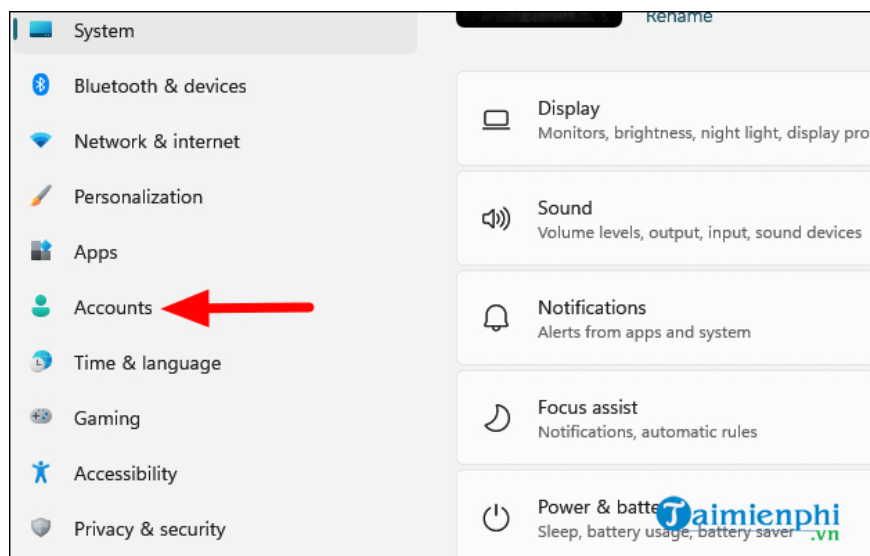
System
Bluetooth & devices
Network & internet
Personalization
Apps
Accounts
Time & language
Gaming
Accessibility
Privacy & security

Rename

Display
Monitors, brightness, night light, display pro

Sound
Volume levels, output, input, sound devices

Notifications
Alerts from apps and system

Focus assist
Notifications, automatic rules

Power & batte
Sleep, battery usage, battery saver

Taimienphi
.vn